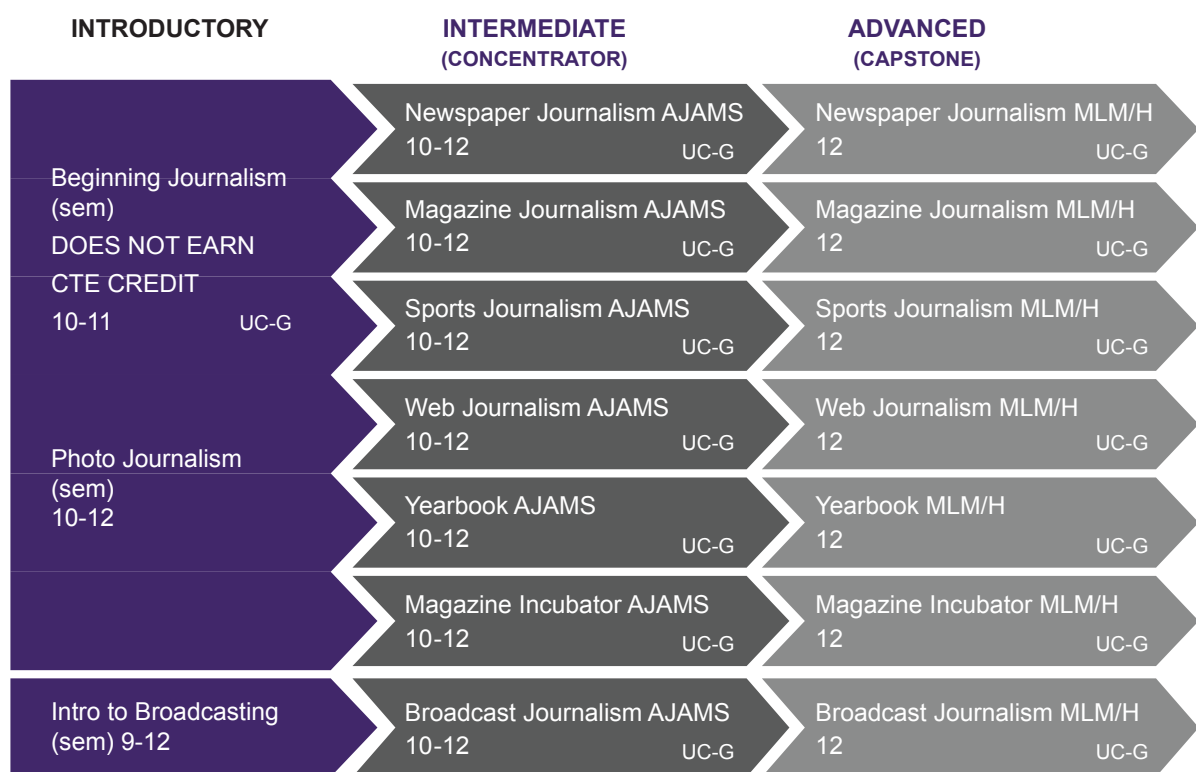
INTRODUCTORY

INTERMEDIATE (CONCENTRATOR)

ADVANCED (CAPSTONE)

Beginning Journalism (sem)
DOES NOT EARN CTE CREDIT
10-11 UC-G

Photo Journalism (sem)
10-12

Intro to Broadcasting (sem) 9-12

Newspaper Journalism AJAMS
10-12 UC-G

Magazine Journalism AJAMS
10-12 UC-G

Sports Journalism AJAMS
10-12 UC-G

Web Journalism AJAMS
10-12 UC-G

Yearbook AJAMS
10-12 UC-G

Magazine Incubator AJAMS
10-12 UC-G

Broadcast Journalism AJAMS
10-12 UC-G

Newspaper Journalism MLM/H
12 UC-G

Magazine Journalism MLM/H
12 UC-G

Sports Journalism MLM/H
12 UC-G

Web Journalism MLM/H
12 UC-G

Yearbook MLM/H
12 UC-G

Magazine Incubator MLM/H
12 UC-G

Broadcast Journalism MLM/H
12 UC-G